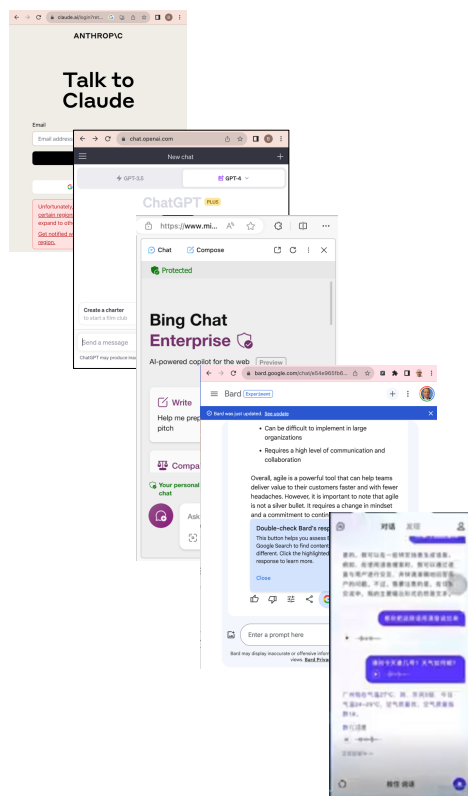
claude.ai/login?ret...

ANTHROP\C

Talk to Claude

Email

Email address

Unfortunately, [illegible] certain region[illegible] expand to othe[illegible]

Get notified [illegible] region.

chat.openai.com

New chat

GPT-3.5

GPT-4

ChatGPT PLUS

Create a charter
to start a film club

Send a message

ChatGPT may produce ina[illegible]

https://www.mi...

Chat

Compose

Protected

Bing Chat Enterprise

AI-powered copilot for the web Preview

Write

Help me prep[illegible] pitch

Compa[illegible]

Your personal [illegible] chat

Ask

bard.google.com/chat/e54e965fb6...

Bard Experiment

Bard was just updated. See update

- Can be difficult to implement in large organizations
- Requires a high level of communication and collaboration

Overall, agile is a powerful tool that can help teams deliver value to their customers faster and with fewer headaches. However, it is important to note that agile is not a silver bullet. It requires a change in mindset and a commitment to contin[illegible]

Double-check Bard's resp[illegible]

This button helps you assess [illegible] Google Search to find content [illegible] different. Click the highlighted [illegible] response to learn more.

Close

Enter a prompt here

Bard may display inaccurate or offensive inform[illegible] views. Bard Privac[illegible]

对话 发现

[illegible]

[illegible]

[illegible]

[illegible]

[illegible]